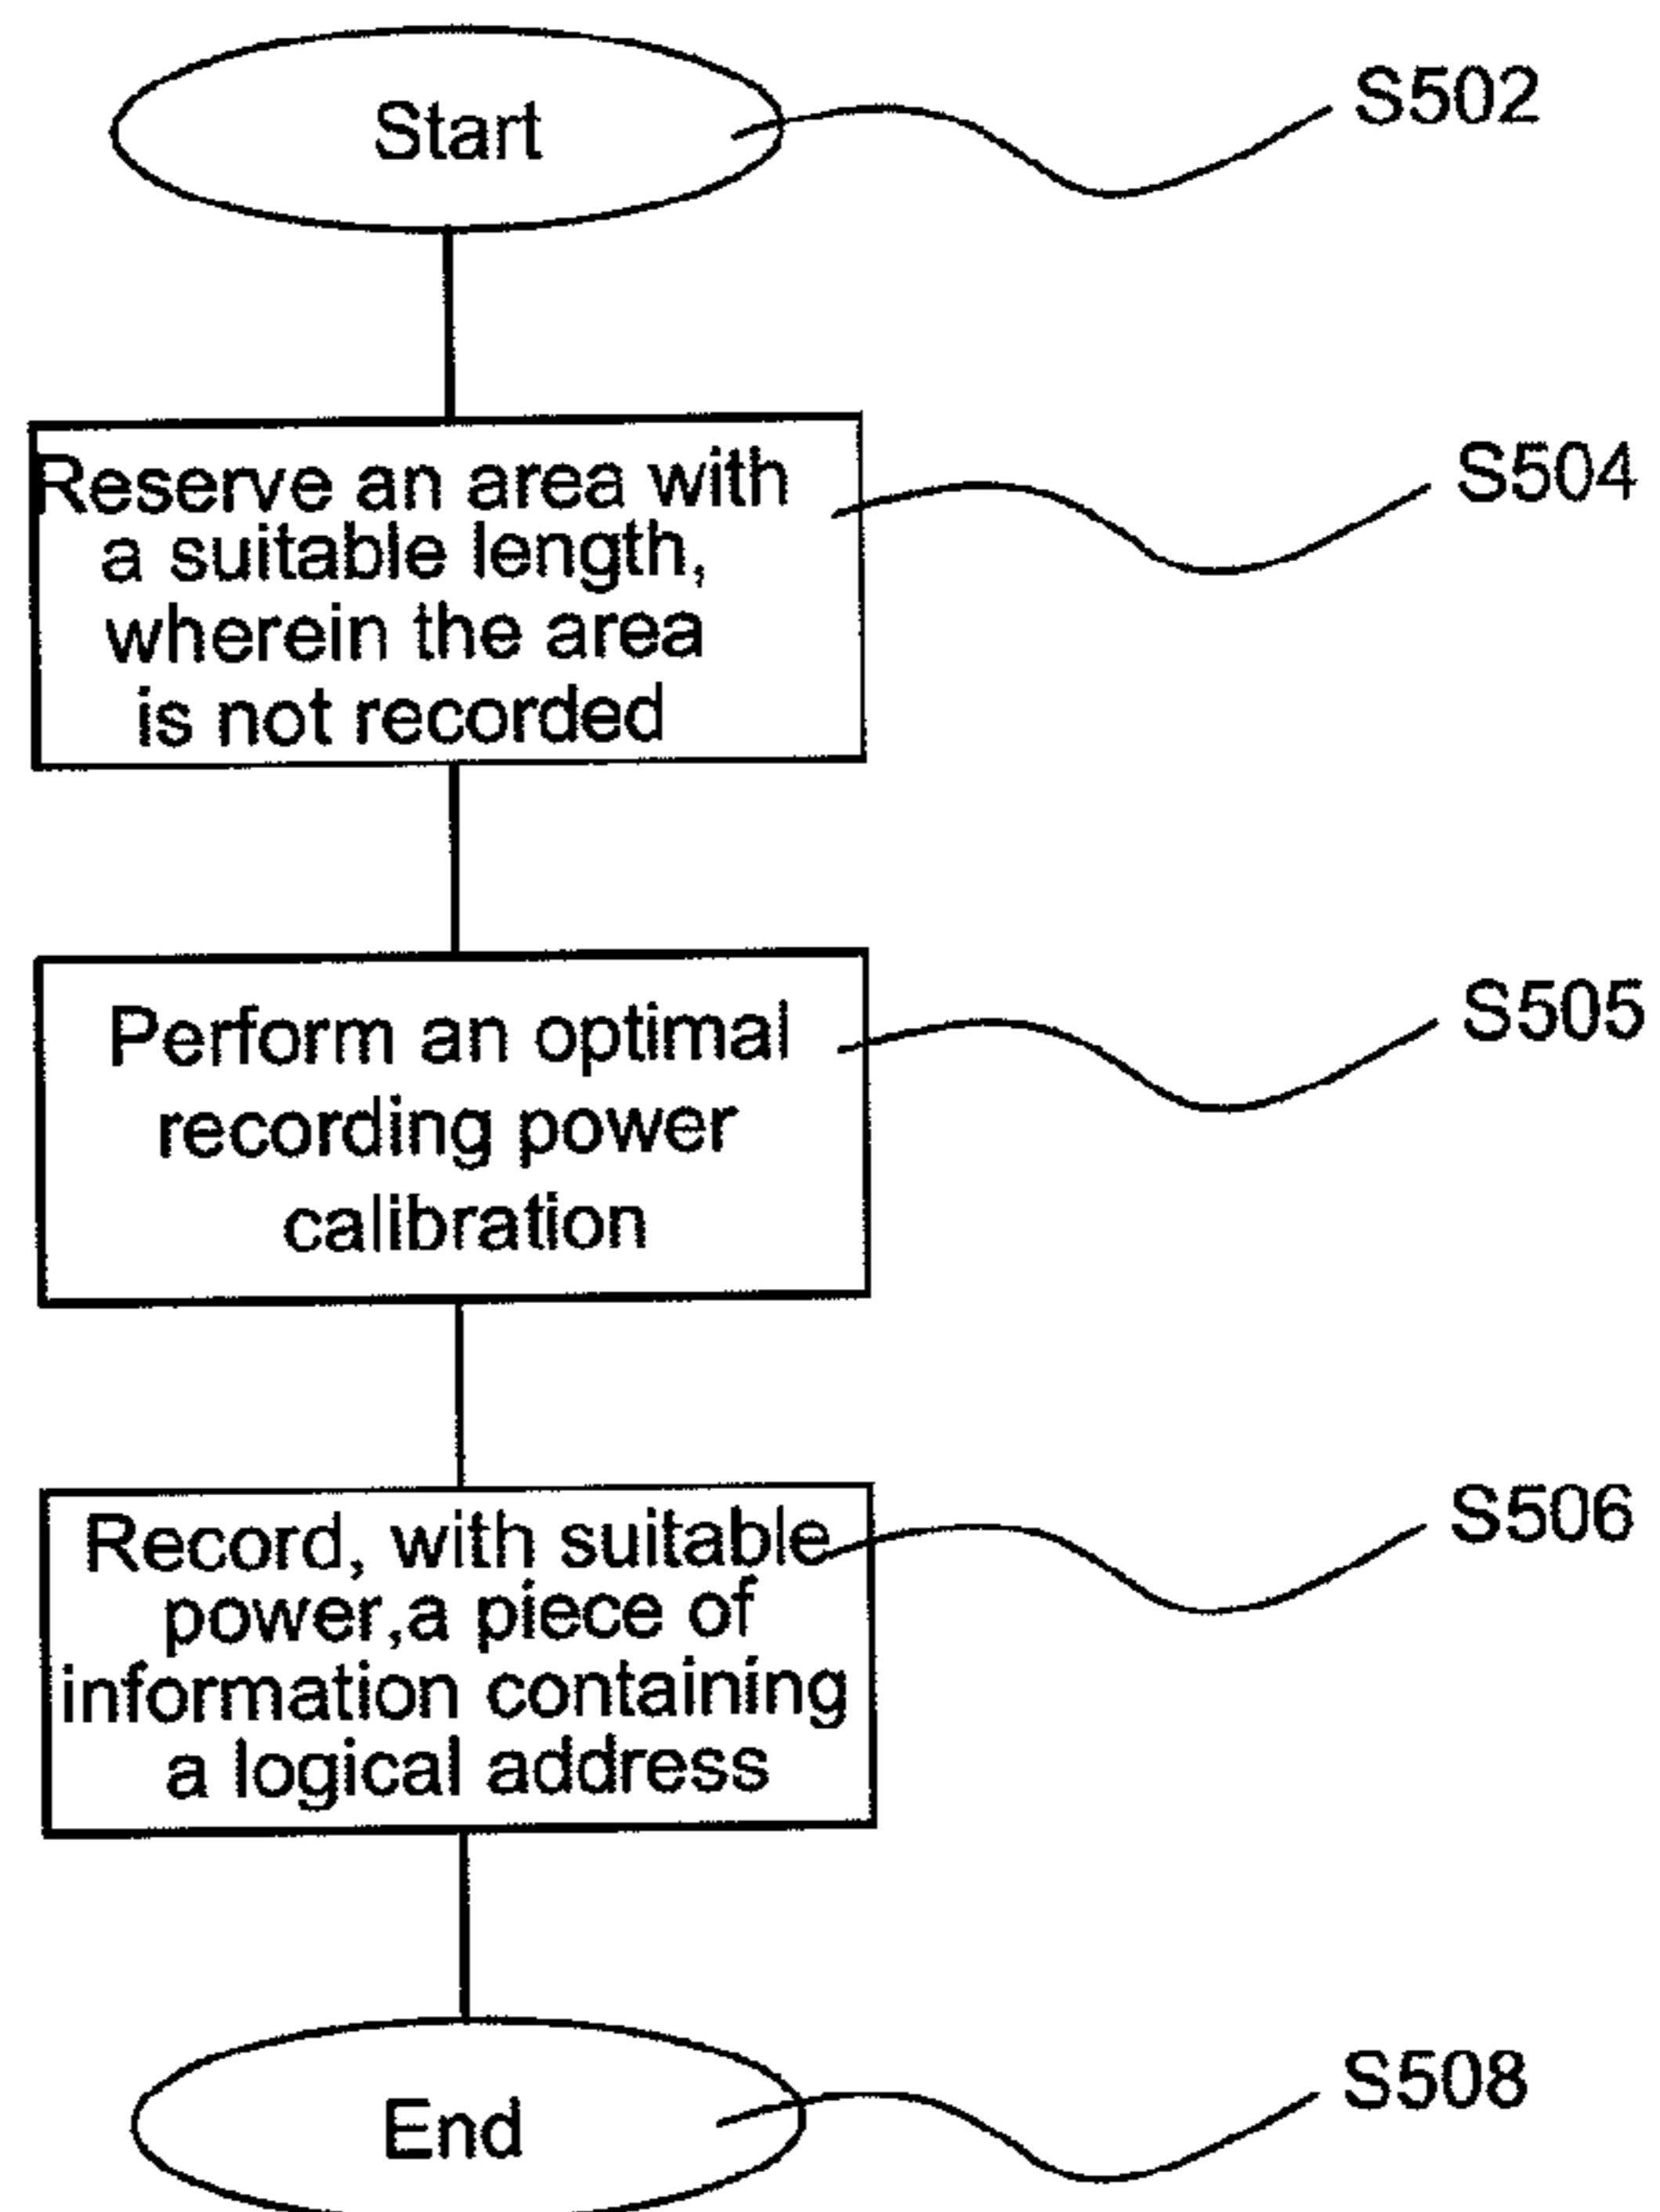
Start

S502

Reserve an area with a suitable length, wherein the area is not recorded

S504

Perform an optimal recording power calibration

S505

Record, with suitable power,a piece of information containing a logical address

S506

End

S508